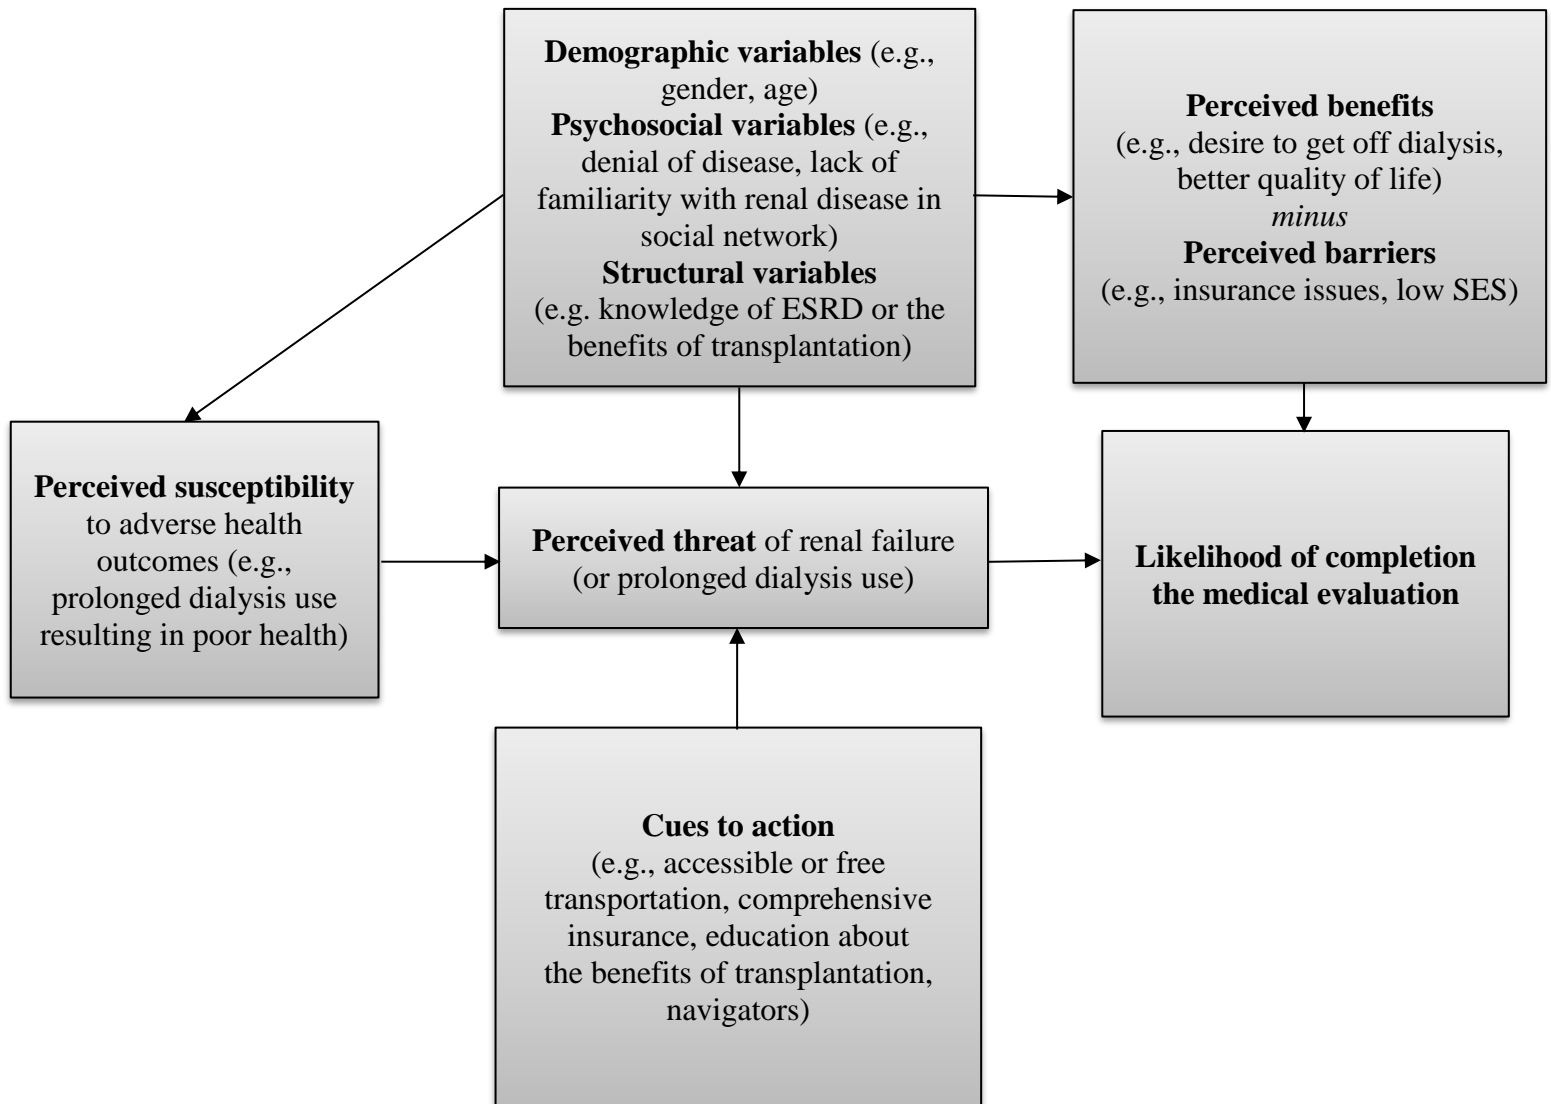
**Demographic variables** (e.g., gender, age)
**Psychosocial variables** (e.g., denial of disease, lack of familiarity with renal disease in social network)
**Structural variables**
(e.g. knowledge of ESRD or the benefits of transplantation)

**Perceived benefits**
(e.g., desire to get off dialysis, better quality of life)
*minus*
**Perceived barriers**
(e.g., insurance issues, low SES)

**Perceived susceptibility** to adverse health outcomes (e.g., prolonged dialysis use resulting in poor health)

**Perceived threat** of renal failure (or prolonged dialysis use)

**Likelihood of completion the medical evaluation**

**Cues to action**
(e.g., accessible or free transportation, comprehensive insurance, education about the benefits of transplantation, navigators)